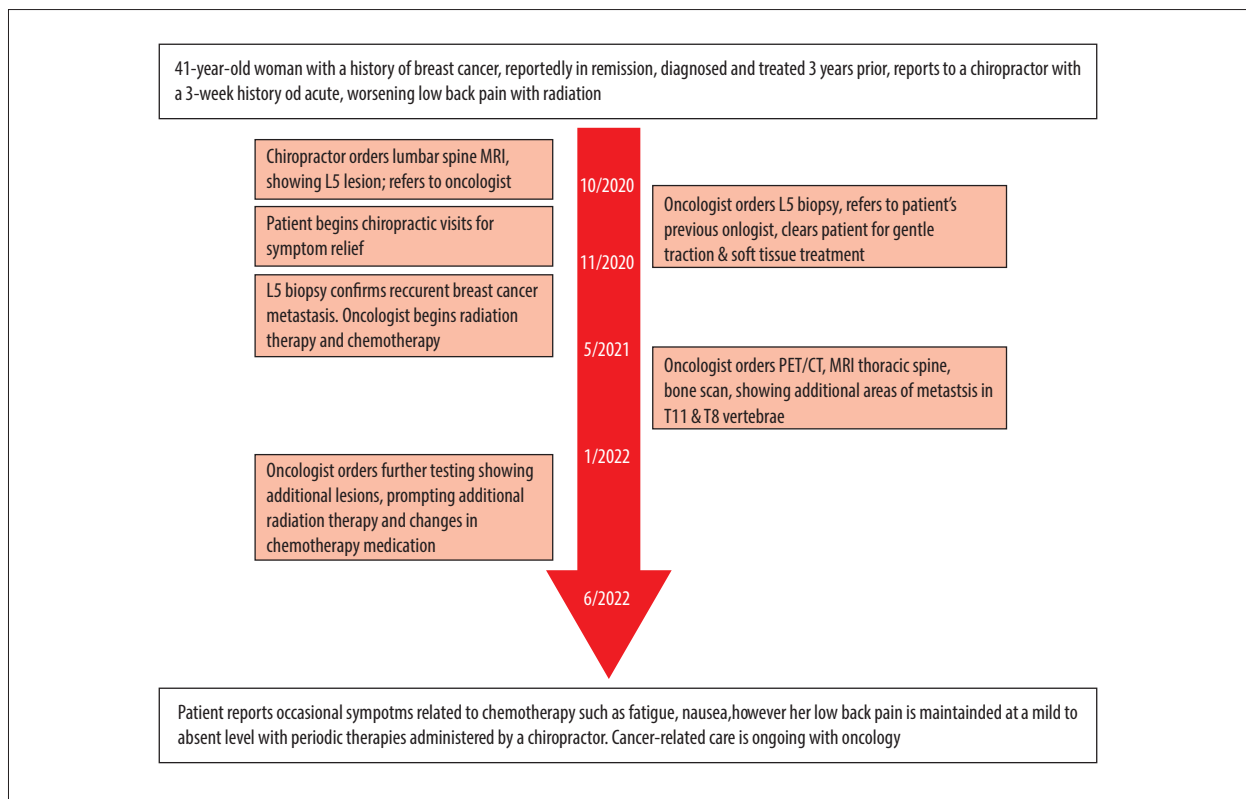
41-year-old woman with a history of breast cancer, reportedly in remission, diagnosed and treated 3 years prior, reports to a chiropractor with a 3-week history od acute, worsening low back pain with radiation

Chiropractor orders lumbar spine MRI, showing L5 lesion; refers to oncologist

10/2020

Oncologist orders L5 biopsy, refers to patient's previous onlogist, clears patient for gentle traction & soft tissue treatment

Patient begins chiropractic visits for symptom relief

11/2020

L5 biopsy confirms reccurent breast cancer metastasis. Oncologist begins radiation therapy and chemotherapy

5/2021

Oncologist orders PET/CT, MRI thoracic spine, bone scan, showing additional areas of metastsis in T11 & T8 vertebrae

1/2022

Oncologist orders further testing showing additional lesions, prompting additional radiation therapy and changes in chemotherapy medication

6/2022

Patient reports occasional sympotms related to chemotherapy such as fatigue, nausea,however her low back pain is maintainded at a mild to absent level with periodic therapies administered by a chiropractor. Cancer-related care is ongoing with oncology